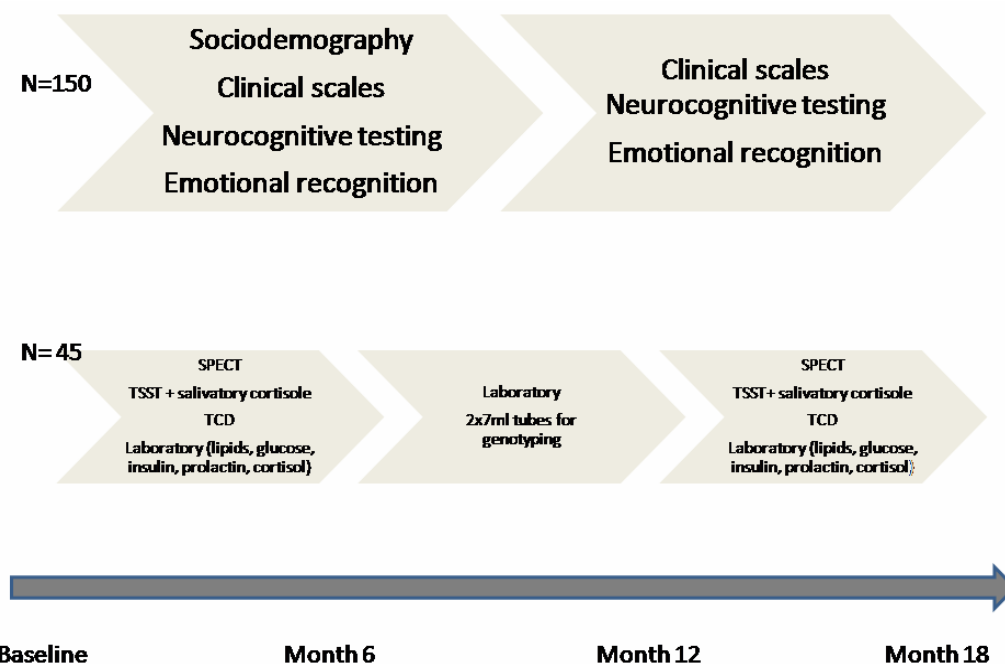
N=150

Sociodemography
Clinical scales
Neurocognitive testing
Emotional recognition

Clinical scales
Neurocognitive testing
Emotional recognition

N= 45

SPECT
TSST + salivatory cortisole
TCD
Laboratory (lipids, glucose, insulin, prolactin, cortisol)

Laboratory
2x7ml tubes for genotyping

SPECT
TSST+ salivatory cortisole
TCD
Laboratory (lipids, glucose, insulin, prolactin, cortisol)

Baseline
Month 6
Month 12
Month 18